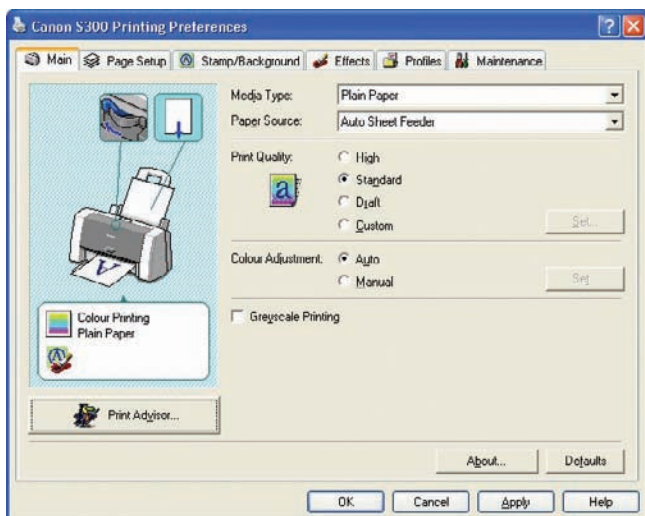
Canon S300 Printing Preferences

Main | Page Setup | Stamp/Background | Effects | Profiles | Maintenance

Media Type: Plain Paper
Paper Source: Auto Sheet Feeder

Print Quality: High
Standard
Draft
Custom
Set...

Colour Adjustment: Auto
Manual
Set

Greyscale Printing

Colour Printing
Plain Paper

Print Advisor...

About... Defaults

OK Cancel Apply Help